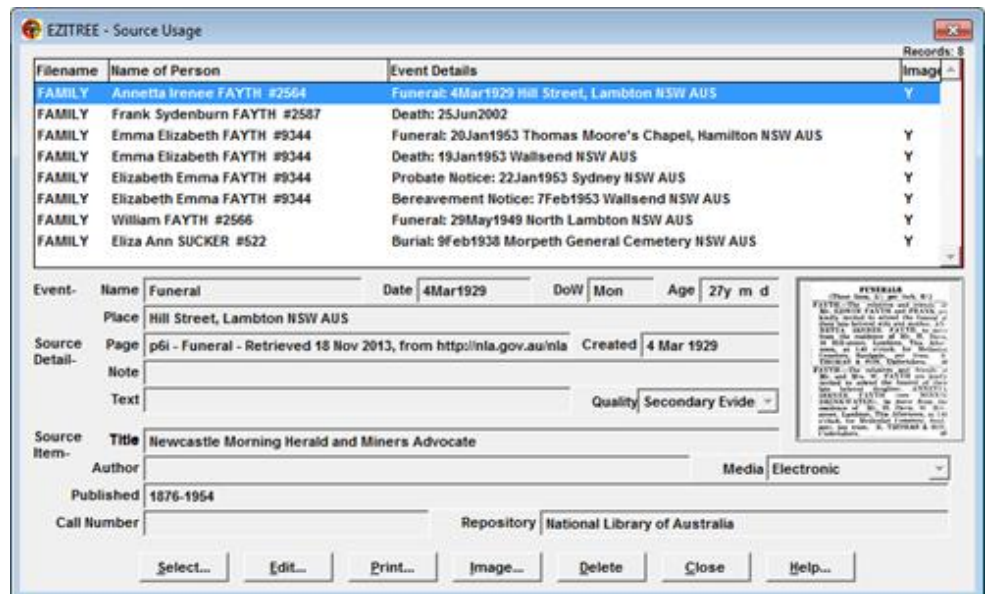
EZITREE - Source Usage

Records: 8

| Filename | Name of Person | Event Details | Image |
|---|---|---|---|
| FAMILY | Annetta Irenee FAYTH #2564 | Funeral: 4Mar1929 Hill Street, Lambton NSW AUS | Y |
| FAMILY | Frank Sydenburn FAYTH #2587 | Death: 25Jun2002 | |
| FAMILY | Emma Elizabeth FAYTH #9344 | Funeral: 20Jan1953 Thomas Moore's Chapel, Hamilton NSW AUS | Y |
| FAMILY | Emma Elizabeth FAYTH #9344 | Death: 19Jan1953 Wallsend NSW AUS | Y |
| FAMILY | Elizabeth Emma FAYTH #9344 | Probate Notice: 22Jan1953 Sydney NSW AUS | Y |
| FAMILY | Elizabeth Emma FAYTH #9344 | Bereavement Notice: 7Feb1953 Wallsend NSW AUS | Y |
| FAMILY | William FAYTH #2566 | Funeral: 29May1949 North Lambton NSW AUS | Y |
| FAMILY | Eliza Ann SUCKER #522 | Burial: 9Feb1938 Morpeth General Cemetery NSW AUS | Y |

Event- Name Funeral Date 4Mar1929 DoW Mon Age 27y m d

Place Hill Street, Lambton NSW AUS

Source Detail- Page p6i - Funeral - Retrieved 18 Nov 2013, from http://nla.gov.au/nla Created 4 Mar 1929

Note

Text Quality Secondary Evide

FUNERALS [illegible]

Source Item- Title Newcastle Morning Herald and Miners Advocate

Author Media Electronic

Published 1876-1954

Call Number Repository National Library of Australia

Select... Edit... Print... Image... Delete Close Help...